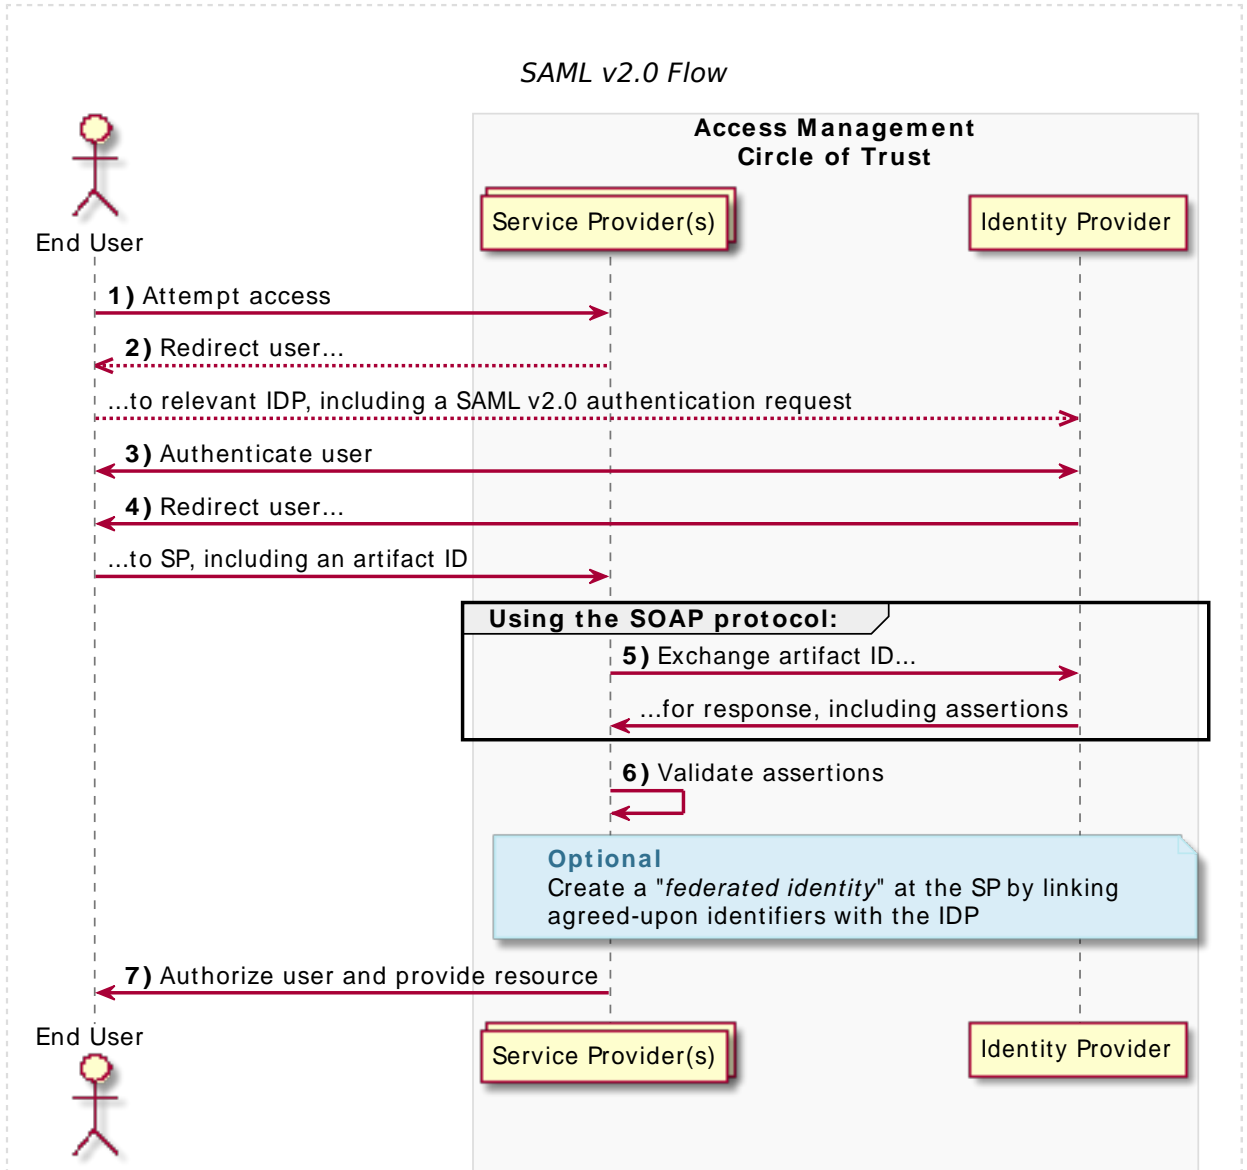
SAML v2.0 Flow

Access Management
Circle of Trust

End User

Service Provider(s)

Identity Provider

1) Attempt access

2) Redirect user...

...to relevant IDP, including a SAML v2.0 authentication request

3) Authenticate user

4) Redirect user...

...to SP, including an artifact ID

Using the SOAP protocol:

5) Exchange artifact ID...

...for response, including assertions

6) Validate assertions

Optional
Create a "federated identity" at the SP by linking agreed-upon identifiers with the IDP

7) Authorize user and provide resource

End User

Service Provider(s)

Identity Provider